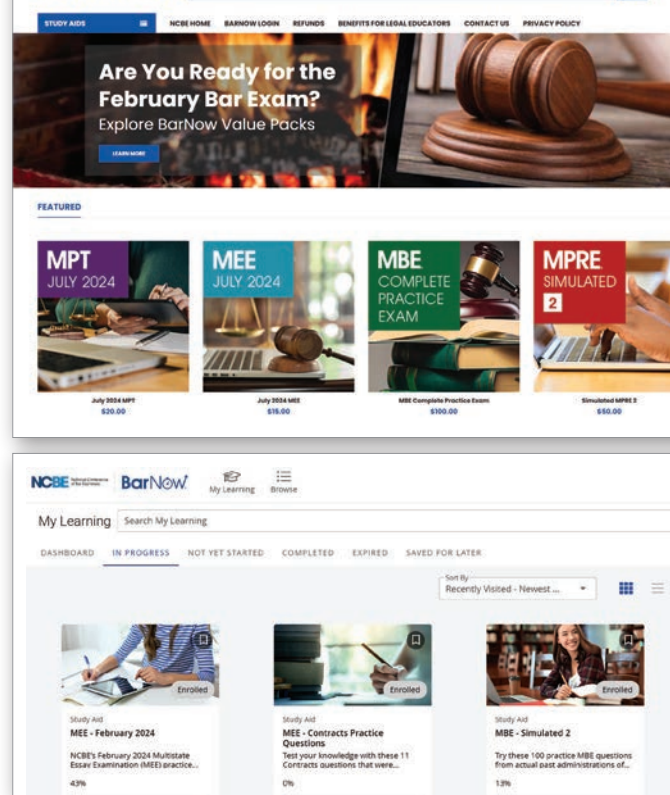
STUDY AIDS NCBE HOME BARNOW LOGIN REFUNDS BENEFITS FOR LEGAL EDUCATORS CONTACT US PRIVACY POLICY

Are You Ready for the February Bar Exam?
Explore BarNow Value Packs

LEARN MORE

FEATURED

MPT JULY 2024
July 2024 MPT
$20.00

MEE JULY 2024
July 2024 MEE
$15.00

MBE COMPLETE PRACTICE EXAM
MBE Complete Practice Exam
$100.00

MPRE SIMULATED 2
Simulated MPRE 2
$50.00

NCBE BarNow My Learning Browse

My Learning Search My Learning

DASHBOARD IN PROGRESS NOT YET STARTED COMPLETED EXPIRED SAVED FOR LATER

Sort By
Recently Visited - Newest ...

Enrolled
Study Aid
MEE - February 2024
NCBE's February 2024 Multistate Essay Examination (MEE) practice...
43%

Enrolled
Study Aid
MEE - Contracts Practice Questions
Test your knowledge with these 11 Contracts questions that were...
0%

Enrolled
Study Aid
MBE - Simulated 2
Try these 100 practice MBE questions from actual past administrations of...
13%